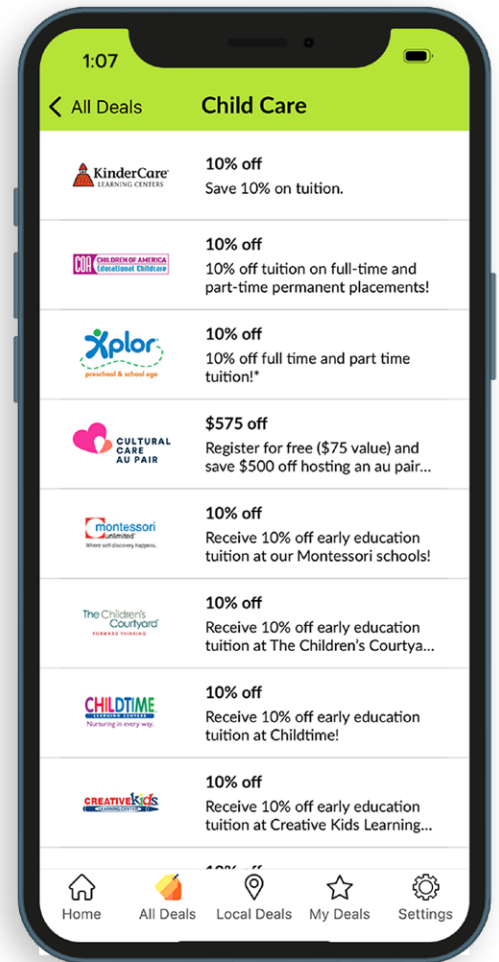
1:07

< All Deals Child Care

KinderCare LEARNING CENTERS
10% off
Save 10% on tuition.

COA CHILDREN OF AMERICA Educational Childcare
10% off
10% off tuition on full-time and part-time permanent placements!

Xplor preschool & school age
10% off
10% off full time and part time tuition!*

CULTURAL CARE AU PAIR
$575 off
Register for free ($75 value) and save $500 off hosting an au pair...

montessori unlimited Where self-discovery happens.
10% off
Receive 10% off early education tuition at our Montessori schools!

The Children's Courtyard FORWARD THINKING
10% off
Receive 10% off early education tuition at The Children's Courtya...

CHILDTIME LEARNING CENTERS Nurturing in every way.
10% off
Receive 10% off early education tuition at Childtime!

CREATIVE Kids LEARNING CENTER
10% off
Receive 10% off early education tuition at Creative Kids Learning...

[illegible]

Home All Deals Local Deals My Deals Settings